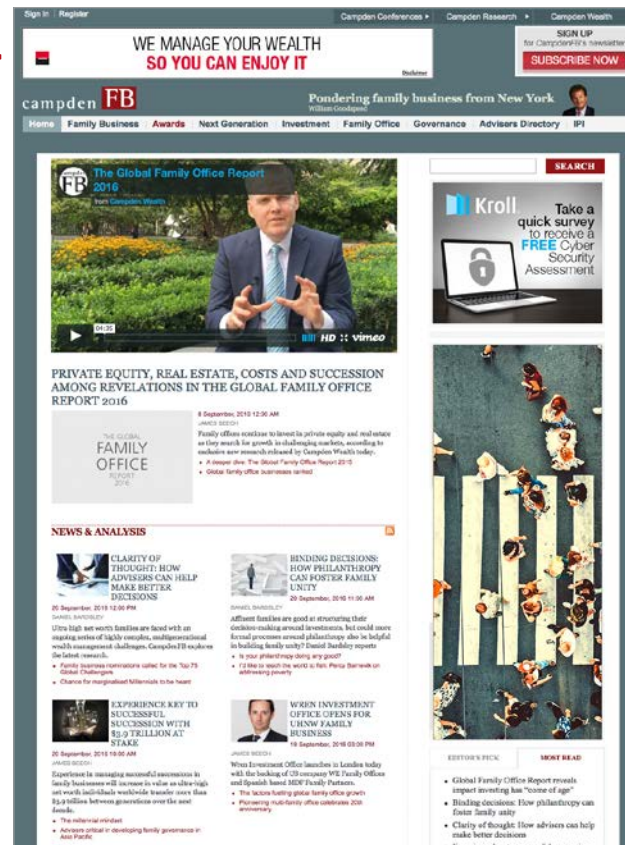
Sign In | Register

Campden Conferences ▸ Campden Research ▸ Campden Wealth

WE MANAGE YOUR WEALTH
SO YOU CAN ENJOY IT

Disclaimer

SIGN UP for CampdenFB's newsletter
SUBSCRIBE NOW

campden FB

Pondering family business from New York
William Goodspeed

Home | Family Business | Awards | Next Generation | Investment | Family Office | Governance | Advisers Directory | IPI

SEARCH

The Global Family Office Report 2016
from Campden Wealth

04:35 HD vimeo

Kroll
Take a quick survey to receive a FREE Cyber Security Assessment

PRIVATE EQUITY, REAL ESTATE, COSTS AND SUCCESSION AMONG REVELATIONS IN THE GLOBAL FAMILY OFFICE REPORT 2016

THE GLOBAL FAMILY OFFICE REPORT 2016

8 September, 2016 12:30 AM
JAMES BEECH

Family offices continue to invest in private equity and real estate as they search for growth in challenging markets, according to exclusive new research released by Campden Wealth today.

• A deeper dive: The Global Family Office Report 2015
• Global family office businesses ranked

NEWS & ANALYSIS

CLARITY OF THOUGHT: HOW ADVISERS CAN HELP MAKE BETTER DECISIONS
20 September, 2016 12:00 PM
DANIEL BARDSLEY

Ultra high net worth families are faced with an ongoing series of highly complex, multigenerational wealth management challenges. CampdenFB explores the latest research.

• Family business nominations called for the Top 75 Global Challengers
• Chance for marginalised Millennials to be heard

BINDING DECISIONS: HOW PHILANTHROPY CAN FOSTER FAMILY UNITY
20 September, 2016 11:00 AM
DANIEL BARDSLEY

Affluent families are good at structuring their decision-making around investments, but could more formal processes around philanthropy also be helpful in building family unity? Daniel Bardsley reports

• Is your philanthropy doing any good?
• I'd like to teach the world to fish: Percy Barnevik on addressing poverty

EXPERIENCE KEY TO SUCCESSFUL SUCCESSION WITH $3.9 TRILLION AT STAKE
20 September, 2016 10:00 AM
JAMES BEECH

Experience in managing successful successions in family businesses will increase in value as ultra-high net worth individuals worldwide transfer more than $3.9 trillion between generations over the next decade.

• The millennial mindset
• Advisers critical in developing family governance in Asia Pacific

WREN INVESTMENT OFFICE OPENS FOR UHNW FAMILY BUSINESS
19 September, 2016 03:00 PM
JAMES BEECH

Wren Investment Office launches in London today with the backing of US company WE Family Offices and Spanish based MDF Family Partners.

• The factors fuelling global family office growth
• Pioneering multi-family office celebrates 20th anniversary

EDITOR'S PICK | MOST READ

• Global Family Office Report reveals impact investing has "come of age"
• Binding decisions: How philanthropy can foster family unity
• Clarity of thought: How advisers can help make better decisions